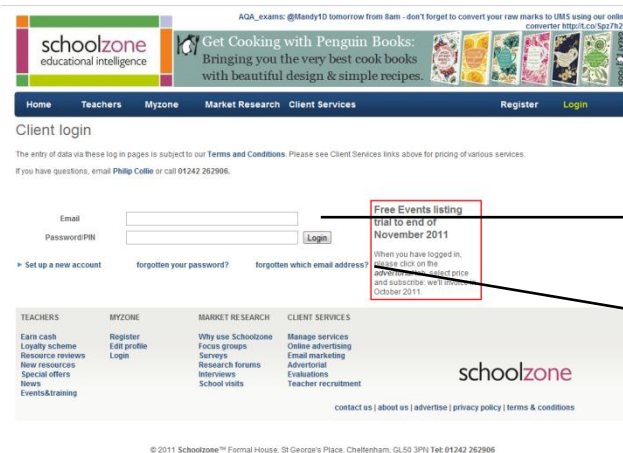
AQA_exams: @Mandy1D tomorrow from 8am - don't forget to convert your raw marks to UMS using our onlin converter http://t.co/5pz7h2

schoolzone
educational intelligence

Get Cooking with Penguin Books:
Bringing you the very best cook books with beautiful design & simple recipes.

Home Teachers Myzone Market Research Client Services Register Login

Client login

The entry of data via these log in pages is subject to our Terms and Conditions. Please see Client Services links above for pricing of various services.

If you have questions, email Philip Collie or call 01242 262906.

Email

Password/PIN

Login

Free Events listing trial to end of November 2011

When you have logged in, please click on the advertise tab, select price and subscribe: we'll invoice in October 2011.

► Set up a new account forgotten your password? forgotten which email address?

TEACHERS
Earn cash
Loyalty scheme
Resource reviews
New resources
Special offers
News
Events&training

MYZONE
Register
Edit profile
Login

MARKET RESEARCH
Why use Schoolzone
Focus groups
Surveys
Research forums
Interviews
School visits

CLIENT SERVICES
Manage services
Online advertising
Email marketing
Advertorial
Evaluations
Teacher recruitment

schoolzone

contact us | about us | advertise | privacy policy | terms & conditions

© 2011 Schoolzone™ Formal House, St George's Place, Cheltenham, GL50 3PN Tel: 01242 262906